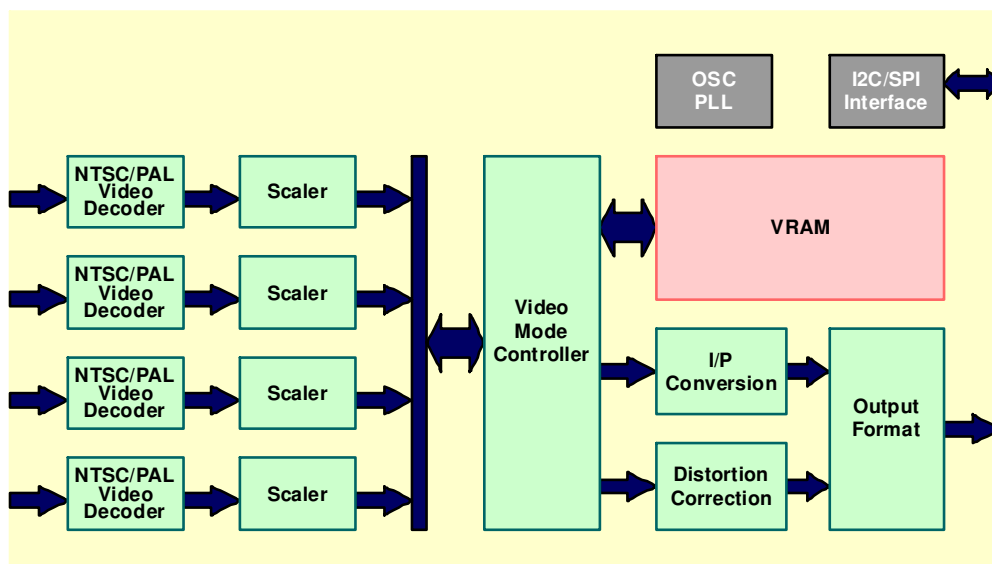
OSC PLL

I2C/SPI Interface

NTSC/PAL Video Decoder

Scaler

NTSC/PAL Video Decoder

Scaler

NTSC/PAL Video Decoder

Scaler

NTSC/PAL Video Decoder

Scaler

Video Mode Controller

VRAM

I/P Conversion

Distortion Correction

Output Format